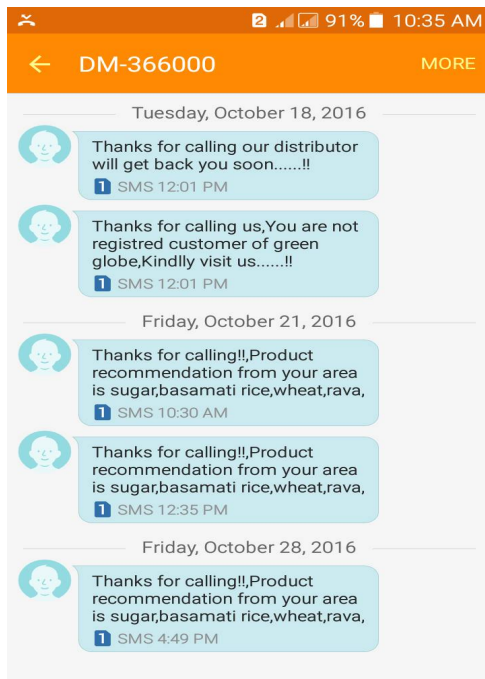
2 91% 10:35 AM

DM-366000

MORE

Tuesday, October 18, 2016

Thanks for calling our distributor will get back you soon......!!

1 SMS 12:01 PM

Thanks for calling us,You are not registred customer of green globe,Kindlly visit us......!!

1 SMS 12:01 PM

Friday, October 21, 2016

Thanks for calling!!,Product recommendation from your area is sugar,basamati rice,wheat,rava,

1 SMS 10:30 AM

Thanks for calling!!,Product recommendation from your area is sugar,basamati rice,wheat,rava,

1 SMS 12:35 PM

Friday, October 28, 2016

Thanks for calling!!,Product recommendation from your area is sugar,basamati rice,wheat,rava,

1 SMS 4:49 PM